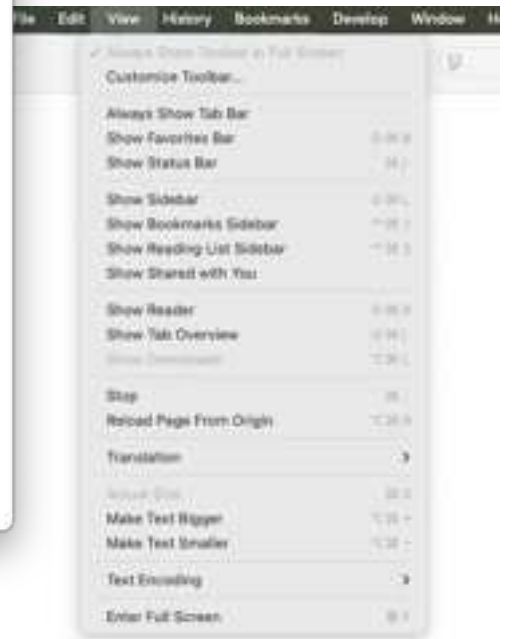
ile Edit View History Bookmarks Develop Window H

✓ Always Show Toolbar in Full Screen
Customize Toolbar...

Always Show Tab Bar
Show Favorites Bar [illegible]
Show Status Bar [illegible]

Show Sidebar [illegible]
Show Bookmarks Sidebar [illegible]
Show Reading List Sidebar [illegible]
Show Shared with You

Show Reader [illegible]
Show Tab Overview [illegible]
Show Downloads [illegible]

Stop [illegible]
Reload Page From Origin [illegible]

Translation ›

Actual Size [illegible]
Make Text Bigger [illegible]
Make Text Smaller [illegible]

Text Encoding ›

Enter Full Screen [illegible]